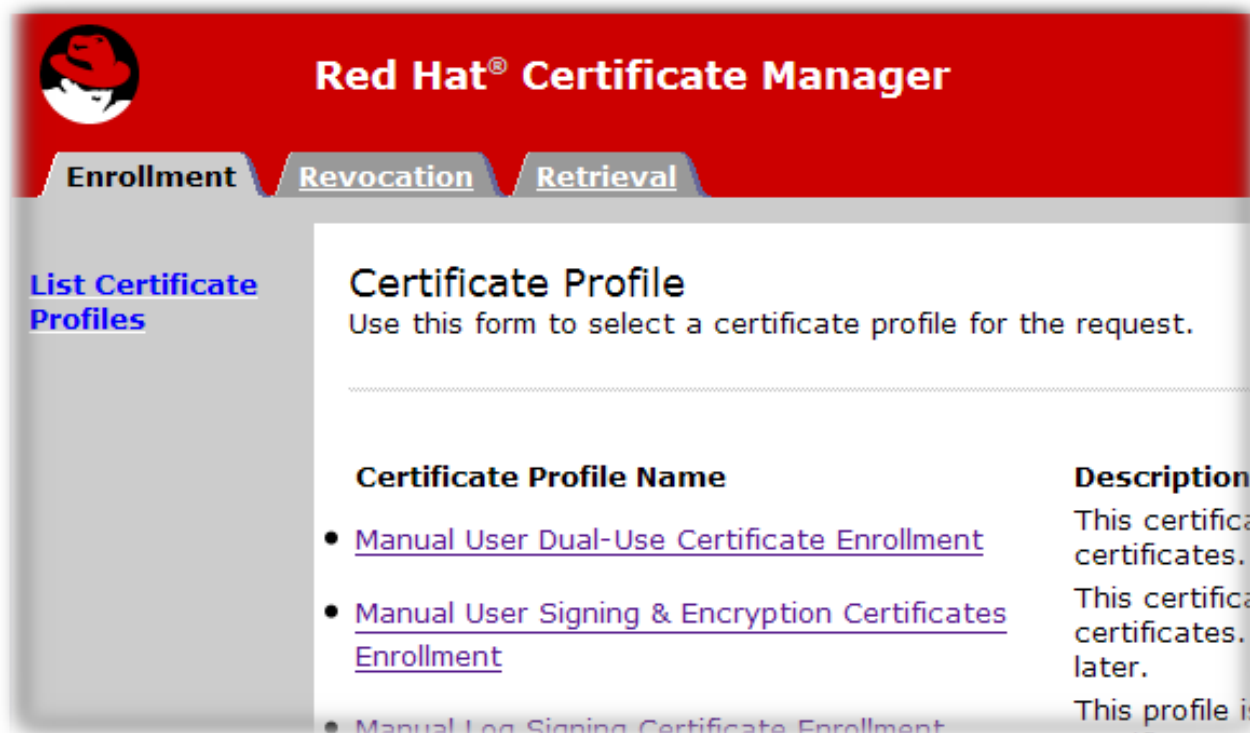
Red Hat® Certificate Manager

Enrollment Revocation Retrieval

List Certificate Profiles

Certificate Profile
Use this form to select a certificate profile for the request.

| Certificate Profile Name | Description |
|---|---|
| • Manual User Dual-Use Certificate Enrollment | This certifica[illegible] certificates. |
| • Manual User Signing & Encryption Certificates Enrollment | This certifica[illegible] certificates. later. |
| • Manual Log Signing Certificate Enrollment | This profile i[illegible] |